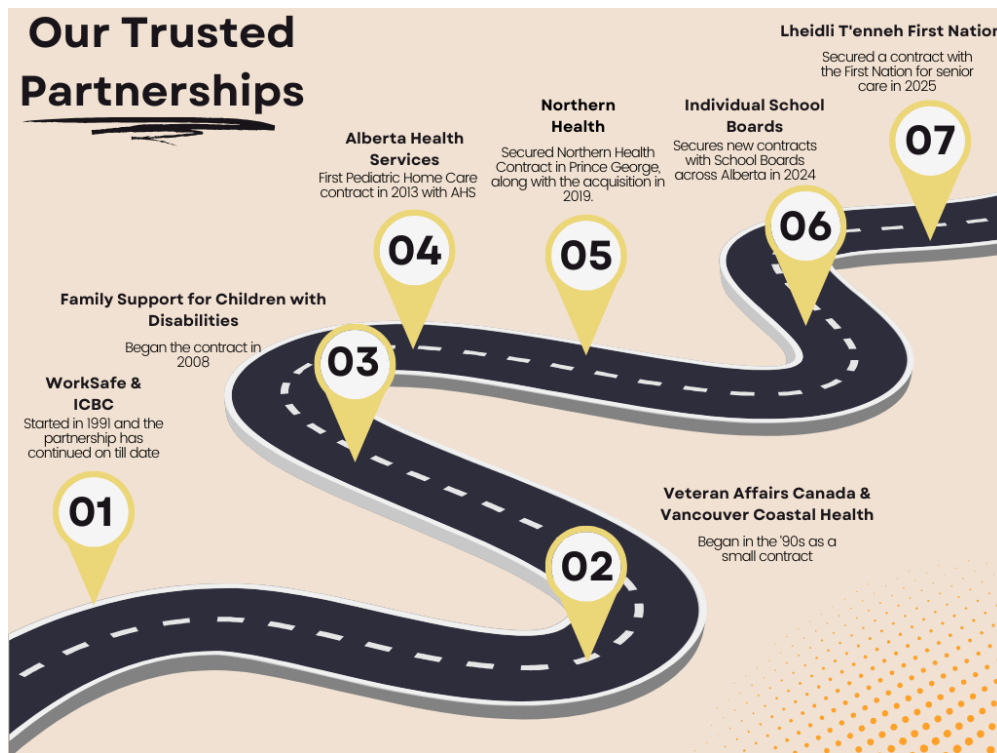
Our Trusted Partnerships

WorkSafe & ICBC

Started in 1991 and the partnership has continued on till date

01

Veteran Affairs Canada & Vancouver Coastal Health

Began in the '90s as a small contract

02

Family Support for Children with Disabilities

Began the contract in 2008

03

Alberta Health Services

First Pediatric Home Care contract in 2013 with AHS

04

Northern Health

Secured Northern Health Contract in Prince George, along with the acquisition in 2019.

05

Individual School Boards

Secures new contracts with School Boards across Alberta in 2024

06

Lheidli T'enneh First Natio

Secured a contract with the First Nation for senior care in 2025

07